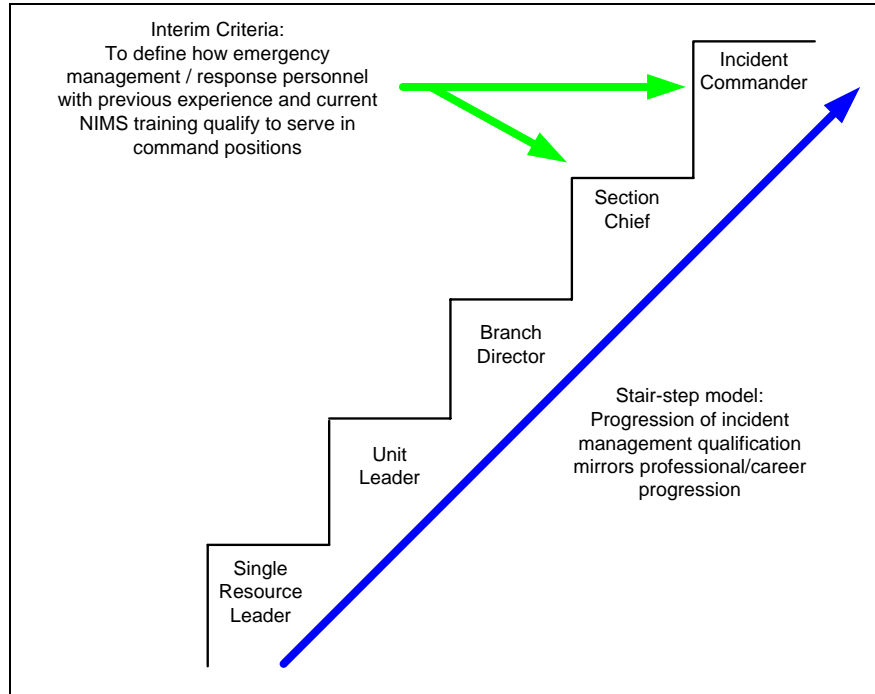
Interim Criteria:
To define how emergency management / response personnel with previous experience and current NIMS training qualify to serve in command positions

Incident Commander

Section Chief

Branch Director

Unit Leader

Single Resource Leader

Stair-step model:
Progression of incident management qualification mirrors professional/career progression